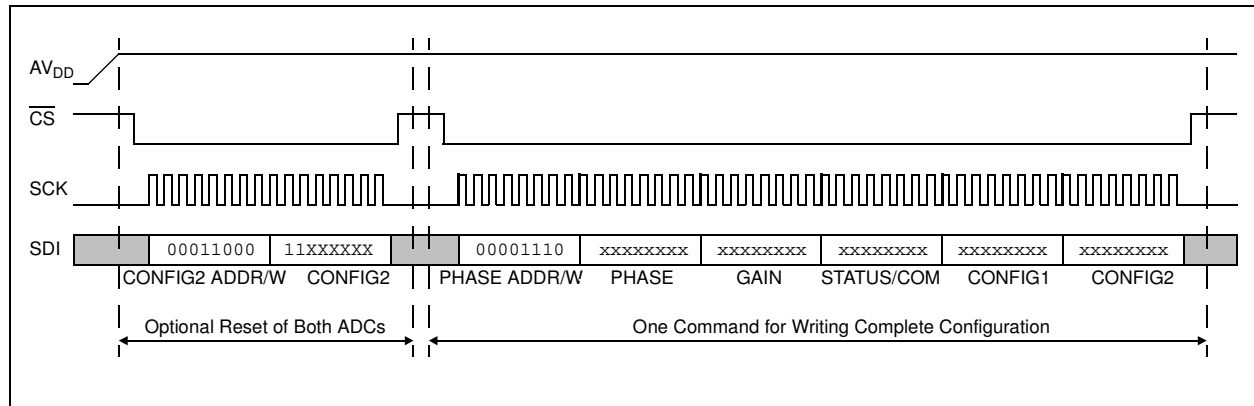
$AV_{DD}$

$\overline{CS}$

SCK

SDI

00011000 11XXXXXX

CONFIG2 ADDR/W CONFIG2

00001110 xxxxxxxx xxxxxxxx xxxxxxxx xxxxxxxx xxxxxxxx

PHASE ADDR/W PHASE GAIN STATUS/COM CONFIG1 CONFIG2

Optional Reset of Both ADCs

One Command for Writing Complete Configuration